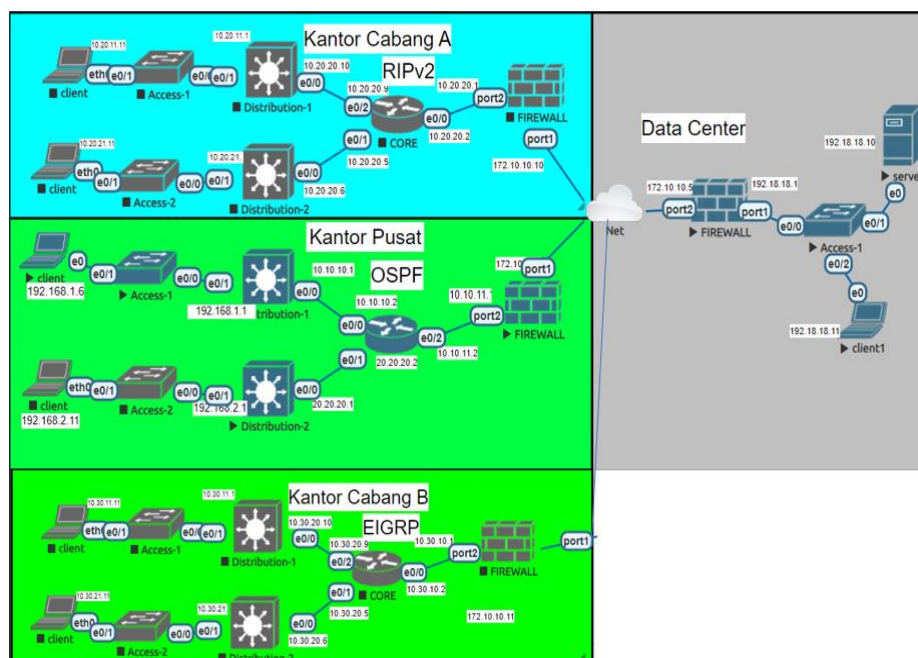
Kantor Cabang A
RIPv2
10.20.11.11
eth e0/1
client
Access-1
10.20.11.1
e0/ e0/1
Distribution-1
10.20.20.10
e0/0
10.20.20.9
e0/2
CORE
10.20.20.1
port2
e0/0
10.20.20.2
FIREWALL
port1
e0/1
10.20.20.5
172.10.10.10
10.20.21.11
eth0 e0/1
client
Access-2
10.20.21.
e0/0 e0/1
Distribution-2
e0/0
10.20.20.6

Data Center
192.18.18.10
serve
172.10.10.5
port2
FIREWALL
192.18.18.1
port1
e0/0
Access-1
e0/1
e0
e0/2
e0
192.18.18.11
client1
Net

Kantor Pusat
OSPF
e0
client
192.168.1.6
e0/1
Access-1
e0/0 e0/1
192.168.1.1
Distribution-1
10.10.10.1
e0/0
10.10.10.2
e0/0
172.10
port1
10.10.11.
port2
FIREWALL
e0/2
10.10.11.2
e0/1
20.20.20.2
eth0 e0/1
client
192.168.2.11
Access-2
e0/0 e0/1
192.168.2.1
Distribution-2
e0/0
20.20.20.1

Kantor Cabang B
EIGRP
10.30.11.11
eth e0/1
client
Access-1
10.30.11.1
e0/ e0/1
Distribution-1
10.30.20.10
e0/0
10.30.20.9
e0/2
CORE
10.30.10.1
port2
e0/0
10.30.10.2
FIREWALL
port1
e0/1
10.30.20.5
172.10.10.11
10.30.21.11
eth0 e0/1
client
Access-2
10.30.21.
e0/0 e0/1
Distribution-2
e0/0
10.30.20.6